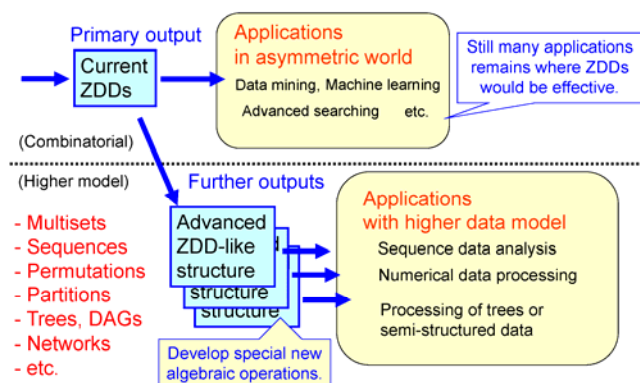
Primary output

Current ZDDs

Applications in asymmetric world

Data mining, Machine learning

Advanced searching etc.

Still many applications remains where ZDDs would be effective.

(Combinatorial)

(Higher model)

Further outputs

- Multisets
- Sequences
- Permutations
- Partitions
- Trees, DAGs
- Networks
- etc.

Advanced ZDD-like structure

d

structure

structure

Applications with higher data model

Sequence data analysis

Numerical data processing

Processing of trees or semi-structured data

Develop special new algebraic operations.